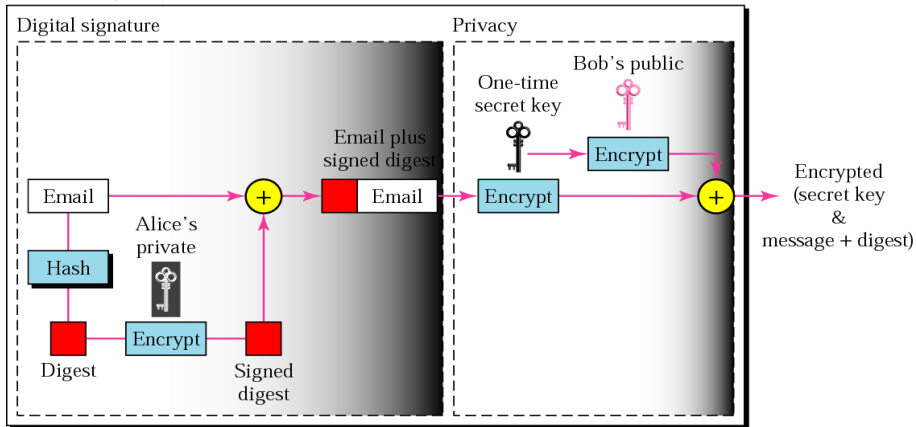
Digital signature

Email

Hash

Alice's private

Encrypt

Digest

Signed digest

+

Email plus signed digest

Email

Privacy

One-time secret key

Bob's public

Encrypt

Encrypt

+

Encrypted (secret key & message + digest)